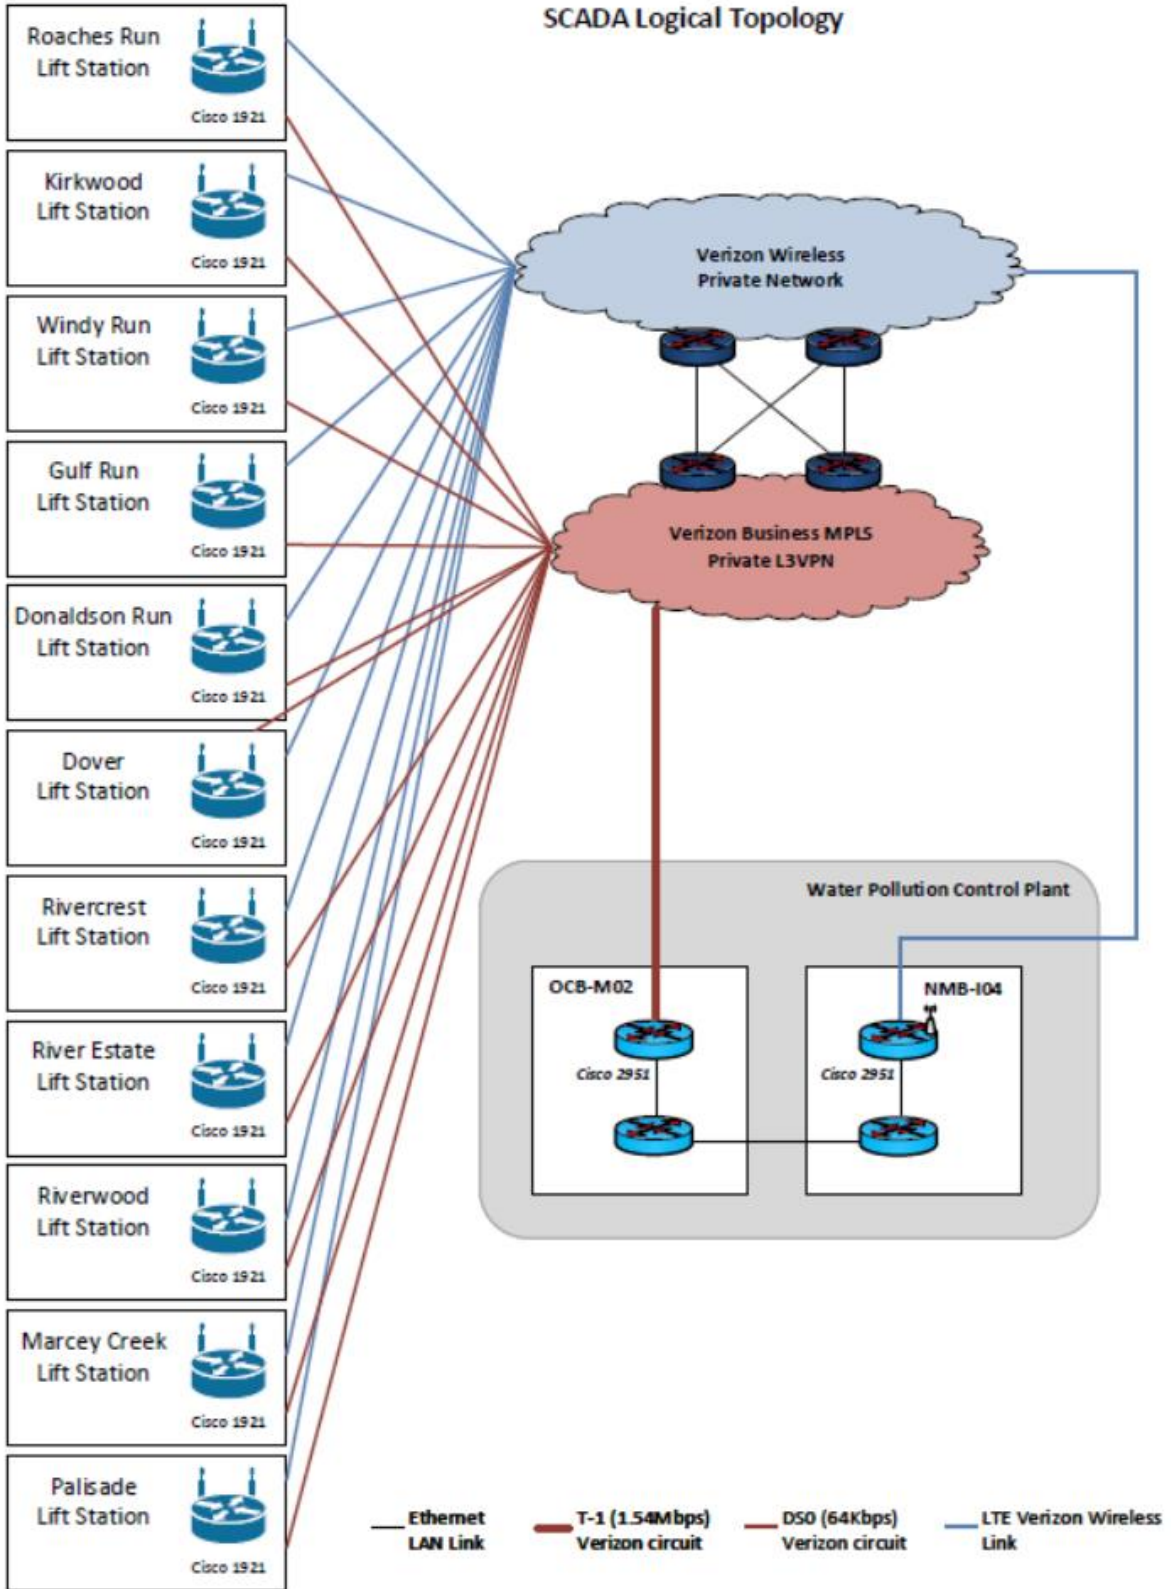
SCADA Logical Topology

Roaches Run Lift Station
Cisco 1921

Kirkwood Lift Station
Cisco 1921

Windy Run Lift Station
Cisco 1921

Gulf Run Lift Station
Cisco 1921

Donaldson Run Lift Station
Cisco 1921

Dover Lift Station
Cisco 1921

Rivercrest Lift Station
Cisco 1921

River Estate Lift Station
Cisco 1921

Riverwood Lift Station
Cisco 1921

Marcey Creek Lift Station
Cisco 1921

Palisade Lift Station
Cisco 1921

Verizon Wireless Private Network

Verizon Business MPLS Private L3VPN

Water Pollution Control Plant

OCB-M02
Cisco 2951

NMB-I04
Cisco 2951

Ethernet LAN Link
T-1 (1.54Mbps) Verizon circuit
DS0 (64Kbps) Verizon circuit
LTE Verizon Wireless Link